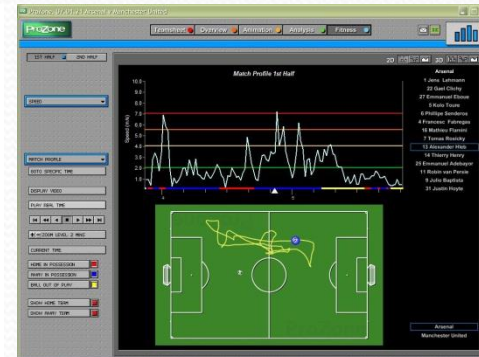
Prozone 01/02/13 Arsenal v Manchester United

ProZone

Timeline Overview Animation Analysis Fitness

1ST HALF 2ND HALF

SPEED

MATCH PROFILE

GOTO SPECIFIC TIME

DISPLAY VIDEO

PLAY REAL TIME

ZOOM LEVEL 2 MAX

CURRENT TIME

HOME IN POSSESSION

AWAY IN POSSESSION

BALL OUT OF PLAY

SHOW HOME TEAM

SHOW AWAY TEAM

2D 3D

Match Profile 1st Half

Speed (m/s)

10.0
9.0
8.0
7.0
6.0
5.0
4.0
3.0
2.0
1.0

Arsenal
1 Jens Lehmann
22 Gael Clichy
27 Emmanuel Eboue
5 Kolo Toure
6 Phillipe Senderos
4 Francesc Fabregas
16 Mathieu Flamini
7 Tomas Rosicky
13 Alexander Hleb
14 Thierry Henry
25 Emmanuel Adebayor
11 Robin van Persie
9 Julio Baptista
31 Justin Hoyte

Arsenal
Manchester United